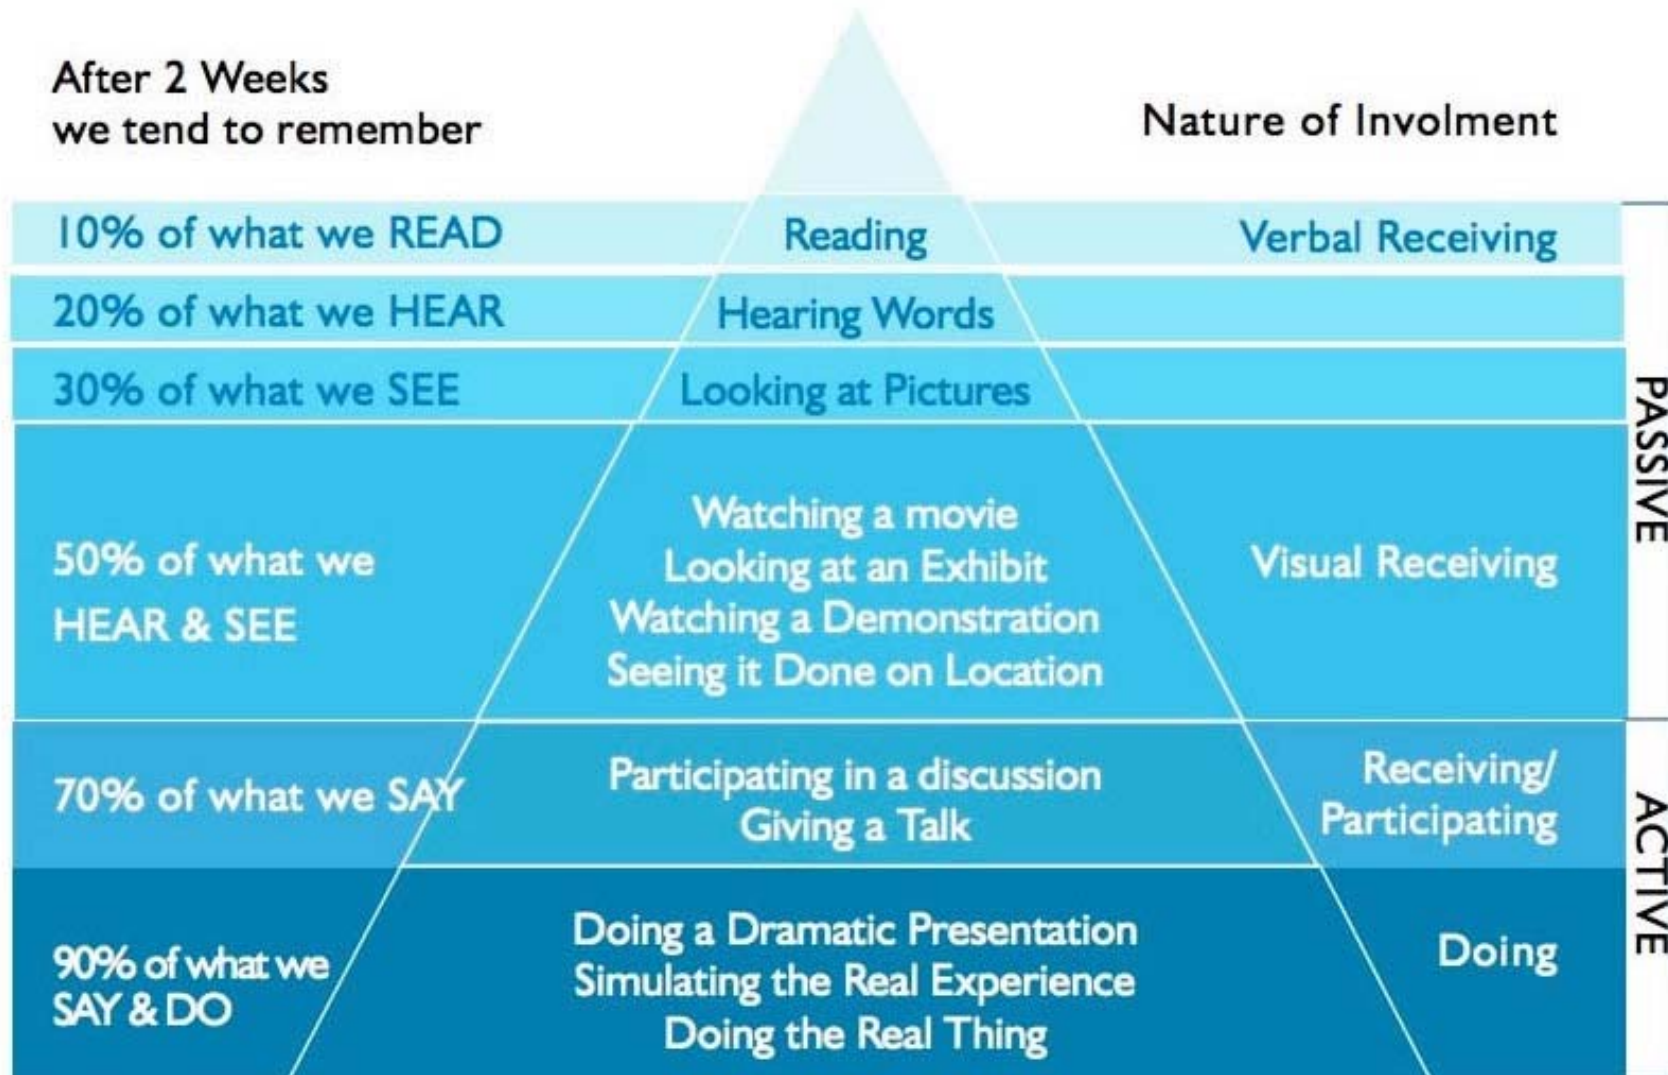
After 2 Weeks
we tend to remember

Nature of Involment

| 10% of what we READ | Reading | Verbal Receiving |
|---|---|---|
| 20% of what we HEAR | Hearing Words | |
| 30% of what we SEE | Looking at Pictures | |
| 50% of what we HEAR & SEE | Watching a movie Looking at an Exhibit Watching a Demonstration Seeing it Done on Location | Visual Receiving |
| 70% of what we SAY | Participating in a discussion Giving a Talk | Receiving/ Participating |
| 90% of what we SAY & DO | Doing a Dramatic Presentation Simulating the Real Experience Doing the Real Thing | Doing |

PASSIVE

ACTIVE